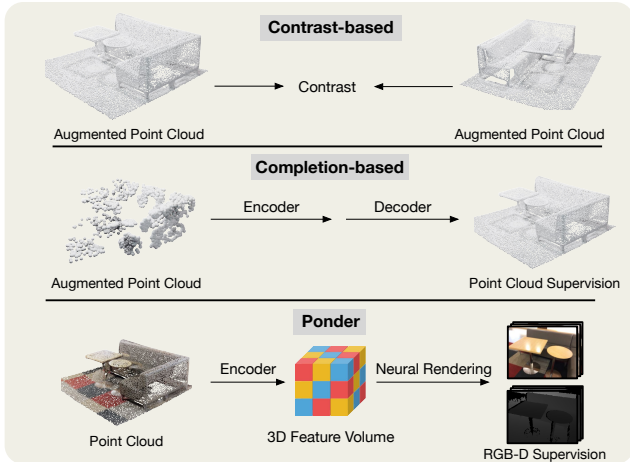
Contrast-based

Contrast

Augmented Point Cloud

Augmented Point Cloud

Completion-based

Encoder

Decoder

Augmented Point Cloud

Point Cloud Supervision

Ponder

Encoder

Neural Rendering

Point Cloud

3D Feature Volume

RGB-D Supervision